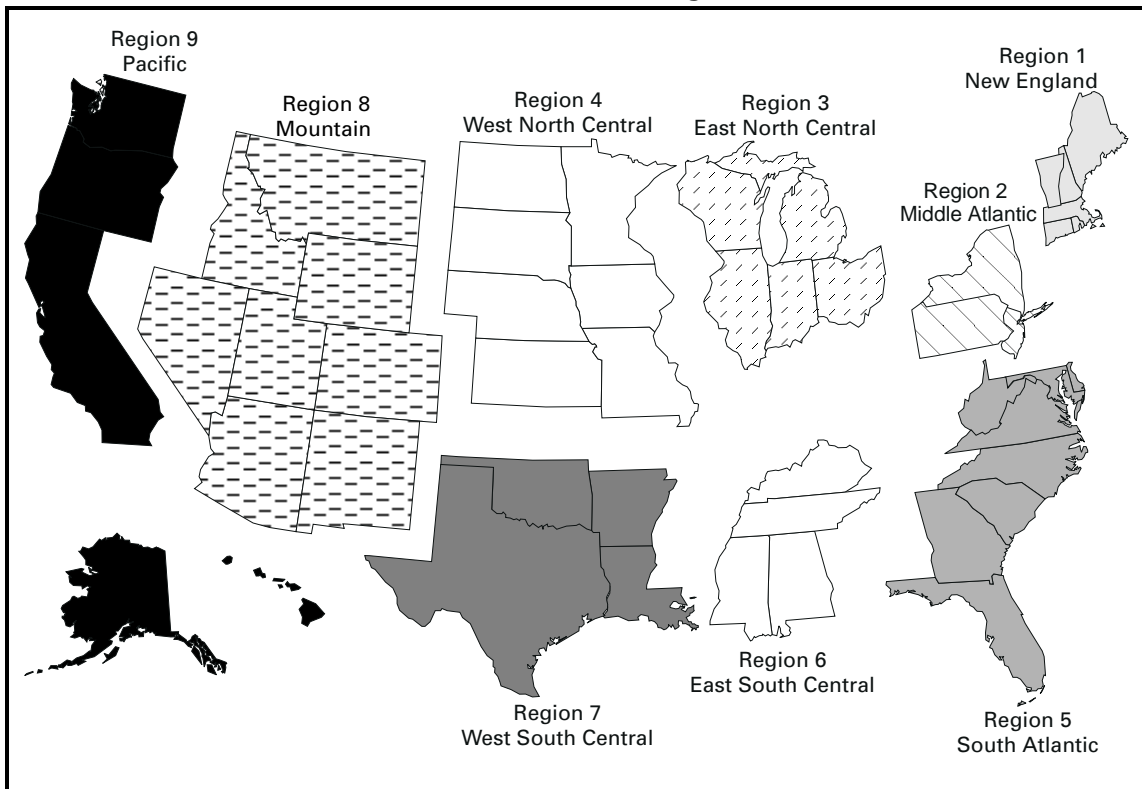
Region 9
Pacific

Region 8
Mountain

Region 4
West North Central

Region 3
East North Central

Region 1
New England

Region 2
Middle Atlantic

Region 7
West South Central

Region 6
East South Central

Region 5
South Atlantic